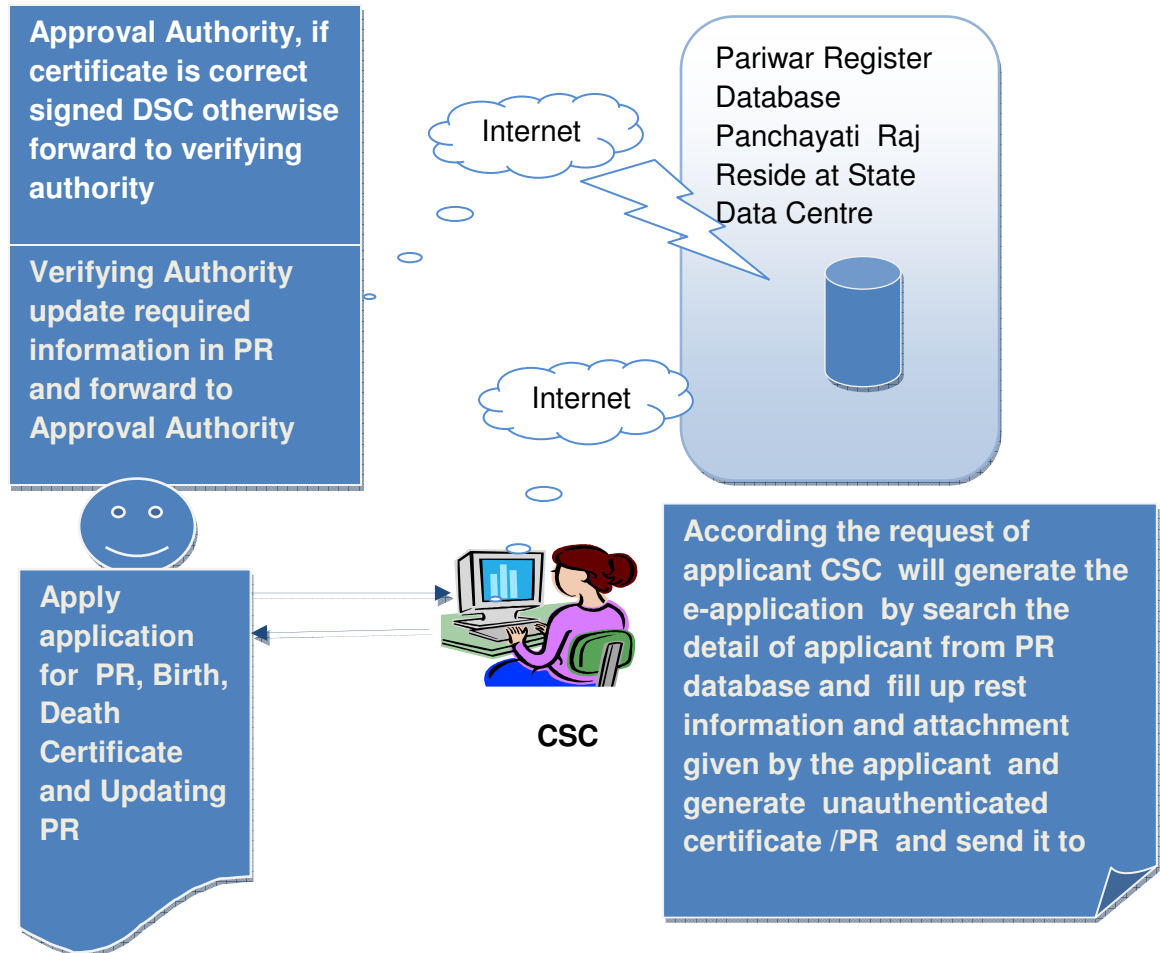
Approval Authority, if certificate is correct signed DSC otherwise forward to verifying authority

Verifying Authority update required information in PR and forward to Approval Authority

Internet

Pariwar Register Database Panchayati Raj Reside at State Data Centre

Internet

Apply application for PR, Birth, Death Certificate and Updating PR

CSC

According the request of applicant CSC will generate the e-application by search the detail of applicant from PR database and fill up rest information and attachment given by the applicant and generate unauthenticated certificate /PR and send it to